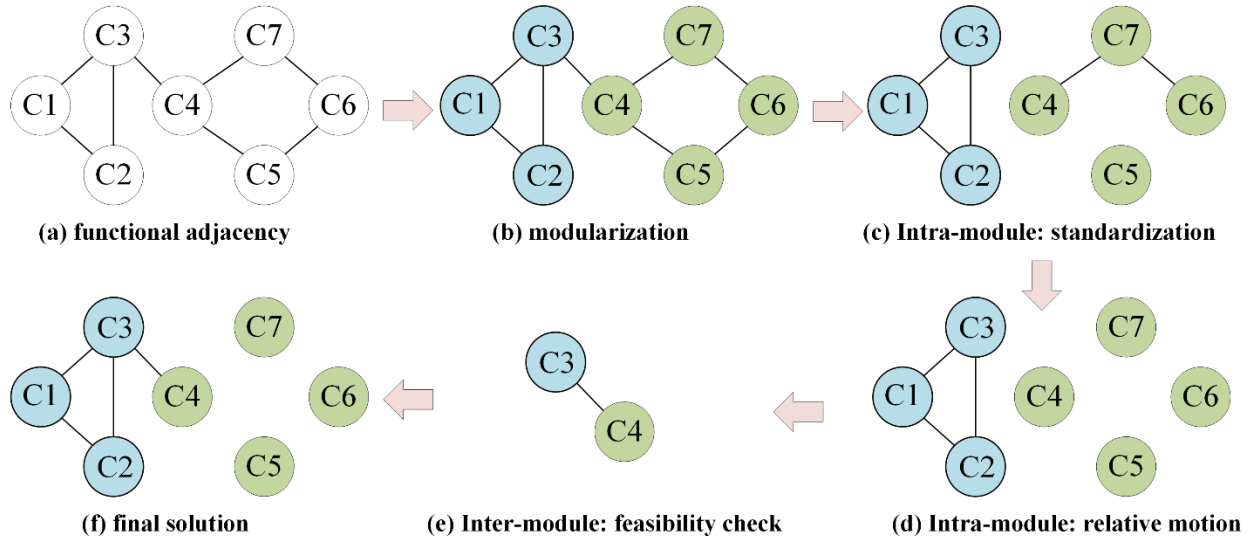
C3
C7
C1
C4
C6
C2
C5
(a) functional adjacency

C3
C7
C1
C4
C6
C2
C5
(b) modularization

C3
C7
C1
C4
C6
C2
C5
(c) Intra-module: standardization

C3
C7
C1
C4
C6
C2
C5
(f) final solution

C3
C4
(e) Inter-module: feasibility check

C3
C7
C1
C4
C6
C2
C5
(d) Intra-module: relative motion